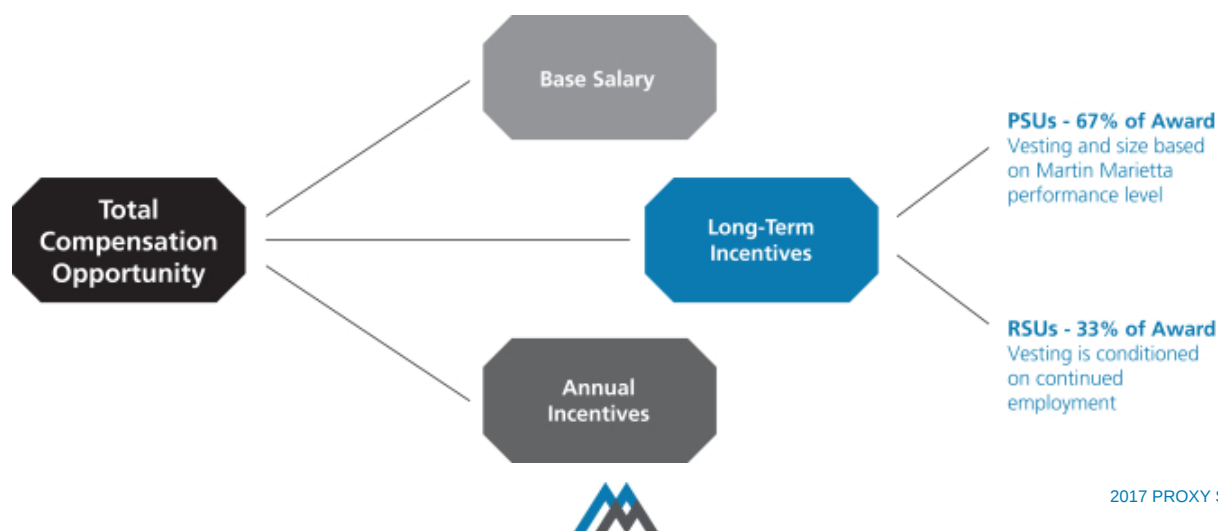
Total Compensation Opportunity

Base Salary

Long-Term Incentives

Annual Incentives

PSUs - 67% of Award
Vesting and size based on Martin Marietta performance level

RSUs - 33% of Award
Vesting is conditioned on continued employment

2017 PROXY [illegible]